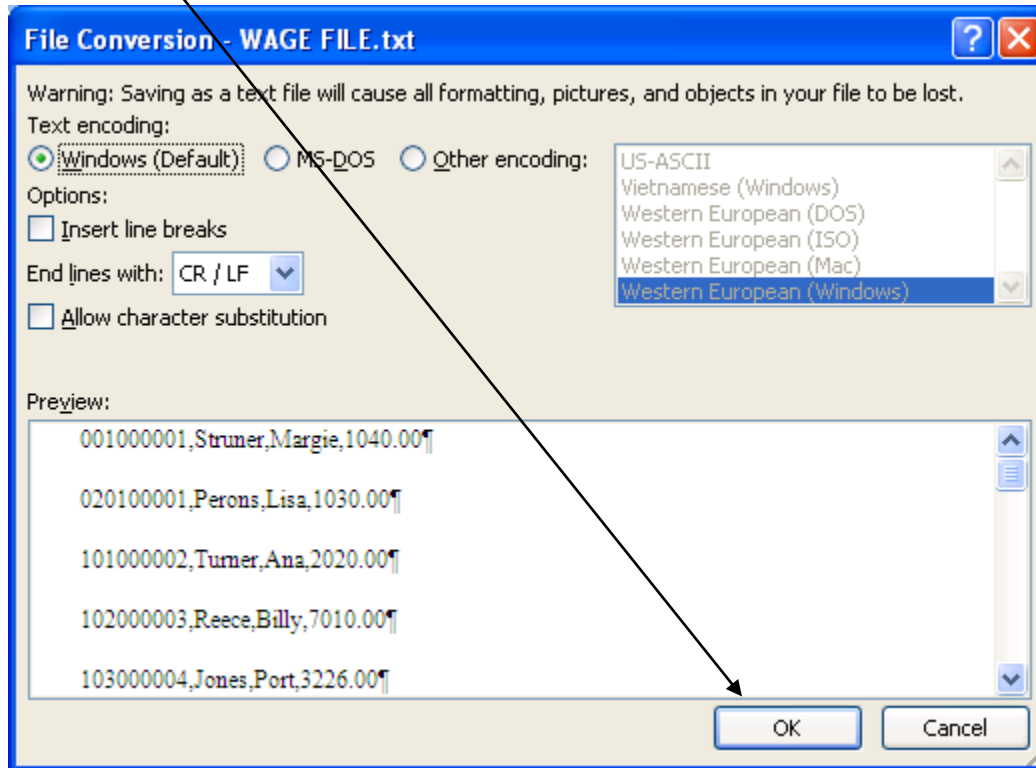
File Conversion - WAGE FILE.txt

Warning: Saving as a text file will cause all formatting, pictures, and objects in your file to be lost.

Text encoding:

Windows (Default)
MS-DOS
Other encoding:

US-ASCII
Vietnamese (Windows)
Western European (DOS)
Western European (ISO)
Western European (Mac)
Western European (Windows)

Options:

Insert line breaks

End lines with: CR / LF

Allow character substitution

Preview:

001000001,Struner,Margie,1040.00¶

020100001,Perons,Lisa,1030.00¶

101000002,Turner,Ana,2020.00¶

102000003,Reece,Billy,7010.00¶

103000004,Jones,Port,3226.00¶

OK

Cancel